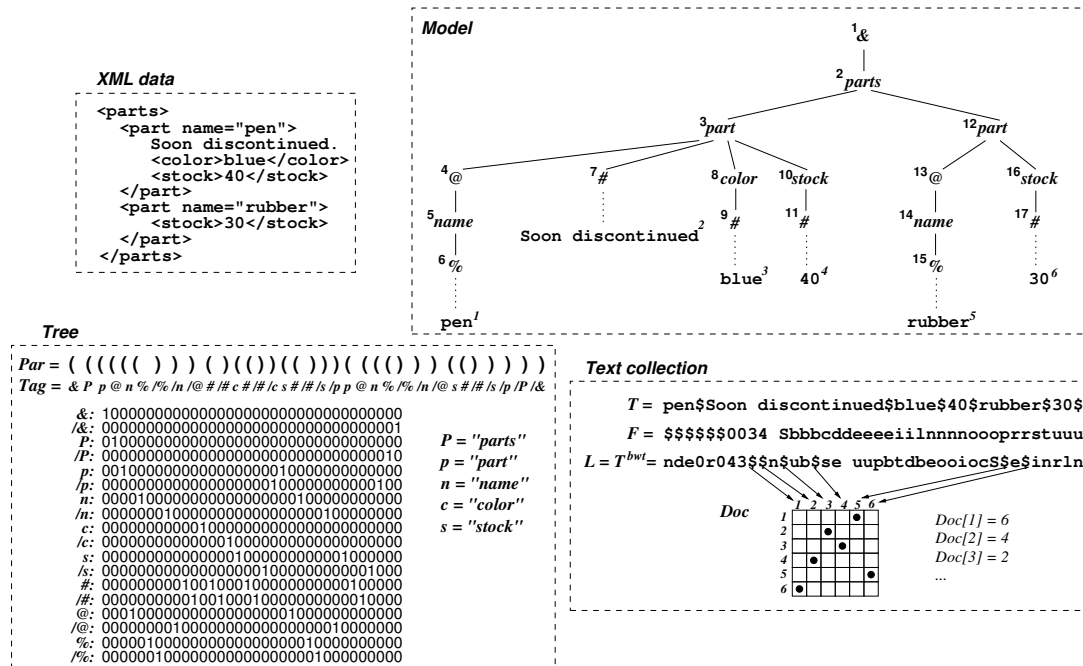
XML data

<parts>
<part name="pen">
Soon discontinued.
<color>blue</color>
<stock>40</stock>
</part>
<part name="rubber">
<stock>30</stock>
</part>
</parts>

Model

$^1$&
$^2$parts
$^3$part
$^{12}$part
$^4$@
$^7$#
$^8$color
$^{10}$stock
$^{13}$@
$^{16}$stock
$^5$name
$^9$#
$^{11}$#
$^{14}$name
$^{17}$#
Soon discontinued$^2$
$^6$%
$^{15}$%
blue$^3$
40$^4$
30$^6$
pen$^1$
rubber$^5$

Tree

Par = ( ( ( ( ( ( ) ) ) ( ) ( ( ) ) ( ( ) ) ) ( ( ( ( ) ) ) ( ( ) ) ) ) )
Tag = & P p @ n % /% /n /@ # /# c # /# /c s # /# /s /p p @ n % /% /n /@ s # /# /s /p /P /&

&: 1000000000000000000000000000000000
/&: 0000000000000000000000000000000001
P: 0100000000000000000000000000000000
/P: 0000000000000000000000000000000010
p: 0010000000000000000001000000000000
/p: 0000000000000000000010000000000100
n: 0000100000000000000000010000000000
/n: 0000000100000000000000000100000000
c: 0000000000010000000000000000000000
/c: 0000000000000000100000000000000000
s: 0000000000000000010000000000100000
/s: 0000000000000000000100000000000100
#: 0000000001001000100000000000010000
/#: 0000000000100100010000000000001000
@: 0001000000000000000000100000000000
/@: 0000000010000000000000000010000000
%: 0000010000000000000000001000000000
/%: 0000001000000000000000000100000000

P = "parts"
p = "part"
n = "name"
c = "color"
s = "stock"

Text collection

T = pen$Soon discontinued$blue$40$rubber$30$
F = $$$$$$0034 Sbbbcddeeeeiilnnnnoooprrstuuu
L = $T^{bwt}$= nde0r043$$n$ub$se uupbtdbeooiocS$e$inrln

Doc
1 2 3 4 5 6
1
2
3
4
5
6
Doc[1] = 6
Doc[2] = 4
Doc[3] = 2
...